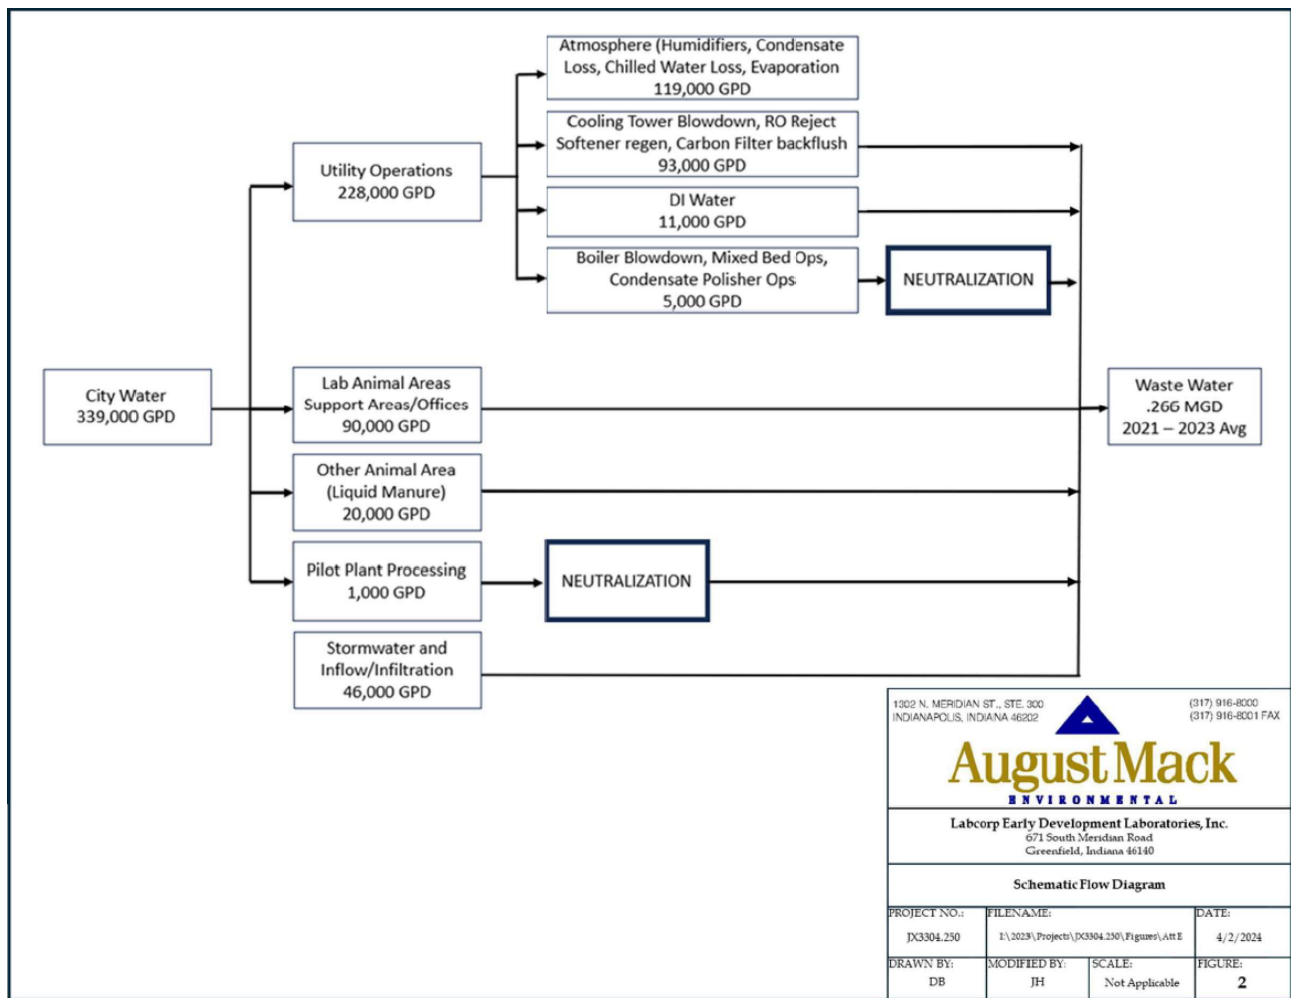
Atmosphere (Humidifiers, Condensate Loss, Chilled Water Loss, Evaporation
119,000 GPD

Cooling Tower Blowdown, RO Reject Softener regen, Carbon Filter backflush
93,000 GPD

Utility Operations
228,000 GPD

DI Water
11,000 GPD

Boiler Blowdown, Mixed Bed Ops, Condensate Polisher Ops
5,000 GPD

NEUTRALIZATION

City Water
339,000 GPD

Lab Animal Areas
Support Areas/Offices
90,000 GPD

Waste Water
.266 MGD
2021 – 2023 Avg

Other Animal Area
(Liquid Manure)
20,000 GPD

Pilot Plant Processing
1,000 GPD

NEUTRALIZATION

Stormwater and Inflow/Infiltration
46,000 GPD

1302 N. MERIDIAN ST., STE. 300
INDIANAPOLIS, INDIANA 46202

(317) 916-8000
(317) 916-8001 FAX

August Mack
ENVIRONMENTAL

Labcorp Early Development Laboratories, Inc.
671 South Meridian Road
Greenfield, Indiana 46140

Schematic Flow Diagram

| PROJECT NO.: | FILENAME: | | DATE: |
|---|---|---|---|
| JX3304.250 | I:\2023\Projects\JX3304.250\Figures\Att E | | 4/2/2024 |
| DRAWN BY: | MODIFIED BY: | SCALE: | FIGURE: |
| DB | JH | Not Applicable | 2 |